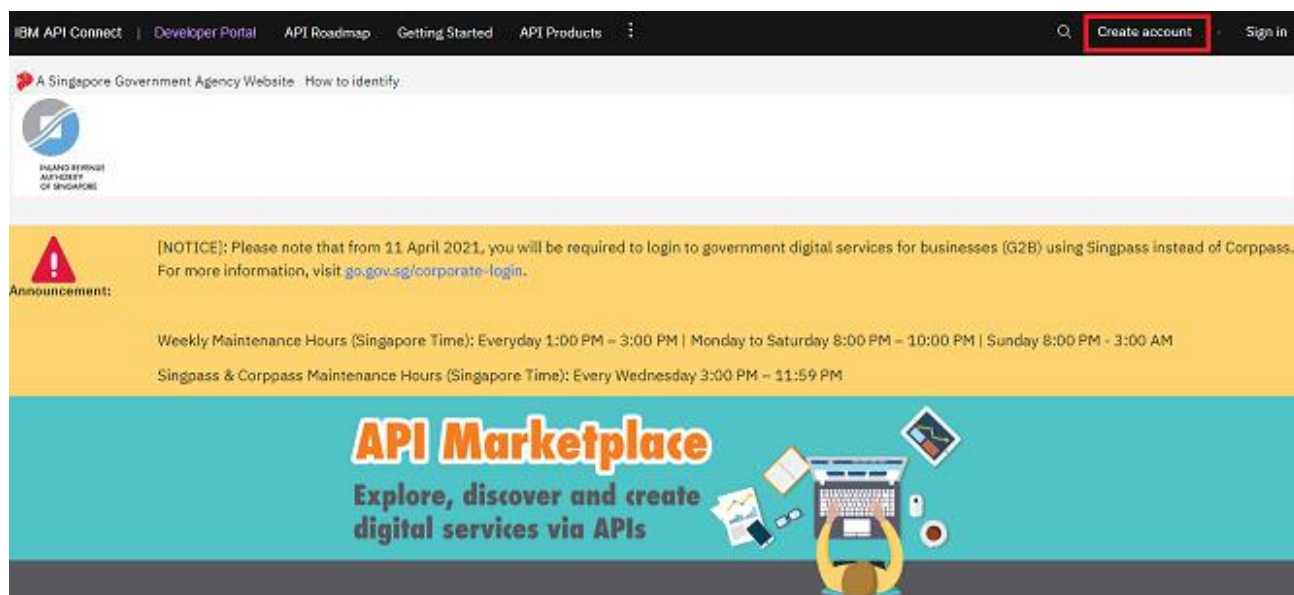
IBM API Connect | Developer Portal API Roadmap Getting Started API Products ⋮ Create account Sign in

A Singapore Government Agency Website How to identify

INLAND REVENUE AUTHORITY OF SINGAPORE

Announcement:

[NOTICE]: Please note that from 11 April 2021, you will be required to login to government digital services for businesses (G2B) using Singpass instead of Corppass. For more information, visit go.gov.sg/corporate-login.

Weekly Maintenance Hours (Singapore Time): Everyday 1:00 PM – 3:00 PM | Monday to Saturday 8:00 PM – 10:00 PM | Sunday 8:00 PM - 3:00 AM

Singpass & Corppass Maintenance Hours (Singapore Time): Every Wednesday 3:00 PM – 11:59 PM

API Marketplace

Explore, discover and create digital services via APIs